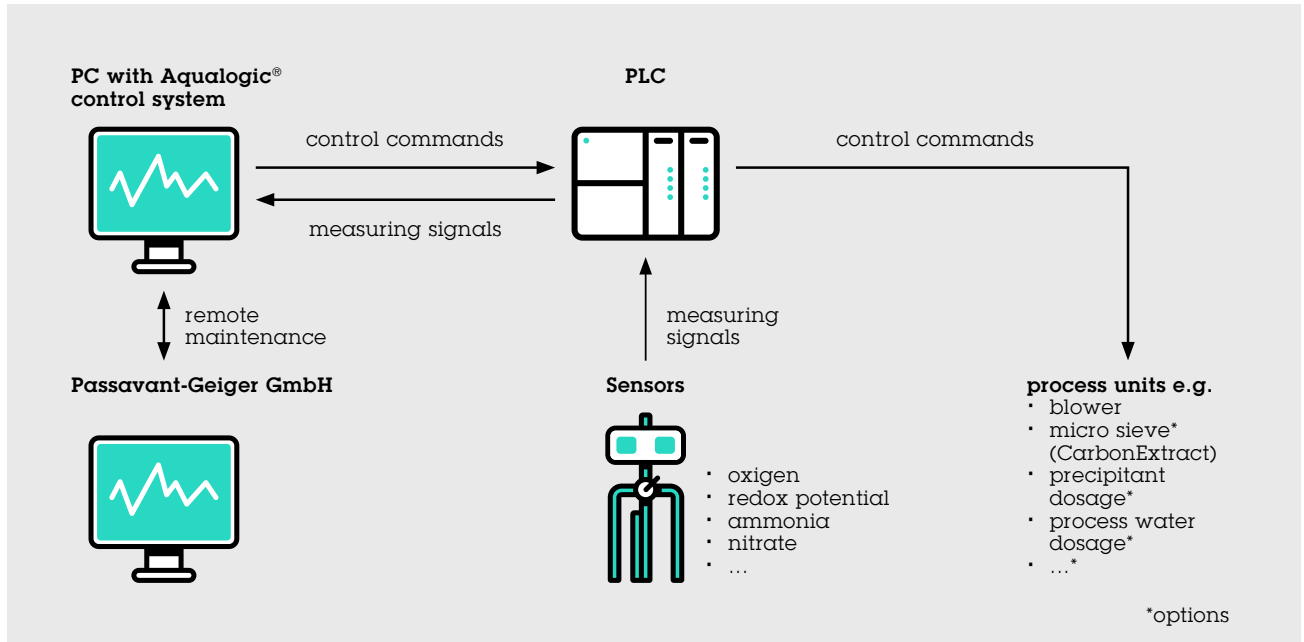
PC with Aqualogic® control system

PLC

control commands

measuring signals

control commands

remote maintenance

measuring signals

Passavant-Geiger GmbH

Sensors

· oxigen
· redox potential
· ammonia
· nitrate
· ...

process units e.g.
· blower
· micro sieve* (CarbonExtract)
· precipitant dosage*
· process water dosage*
· ...*

*options